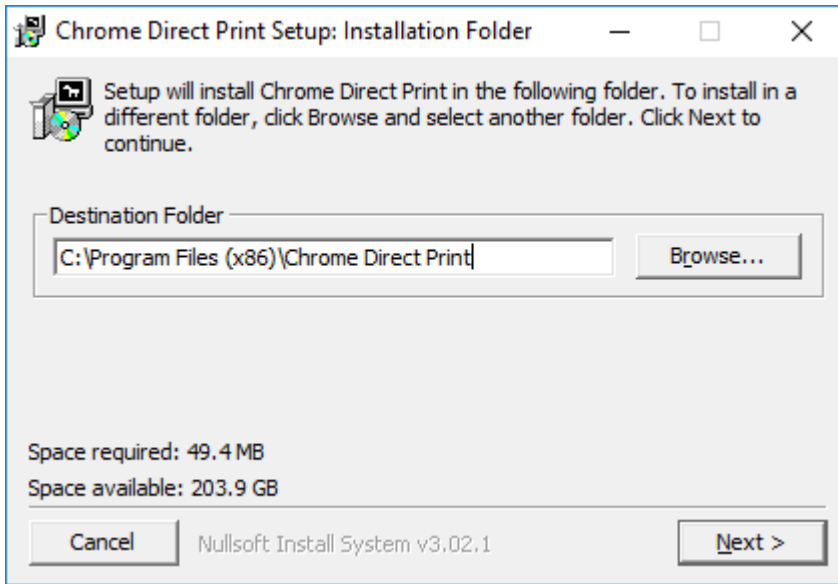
Chrome Direct Print Setup: Installation Folder

Setup will install Chrome Direct Print in the following folder. To install in a different folder, click Browse and select another folder. Click Next to continue.

Destination Folder

C:\Program Files (x86)\Chrome Direct Print

Browse...

Space required: 49.4 MB

Space available: 203.9 GB

Cancel

Nullsoft Install System v3.02.1

Next >